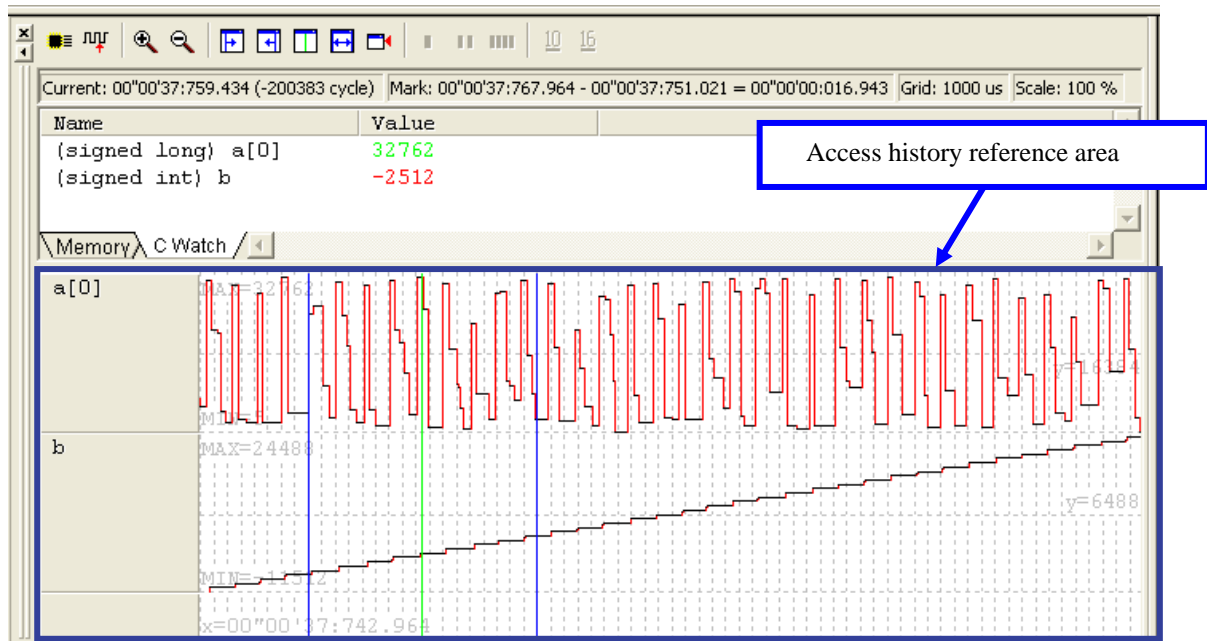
10 16

Current: 00"00'37:759.434 (-200383 cycle) | Mark: 00"00'37:767.964 - 00"00'37:751.021 = 00"00'00:016.943 | Grid: 1000 us | Scale: 100 %

| Name | Value |
|---|---|
| (signed long) a[0] | 32762 |
| (signed int) b | -2512 |

Access history reference area

Memory C Watch

a[0]

MAX=32762

y=16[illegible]

MIN=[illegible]

b

MAX=24488

y=6488

MIN=-11512

x=00"00'37:742.964